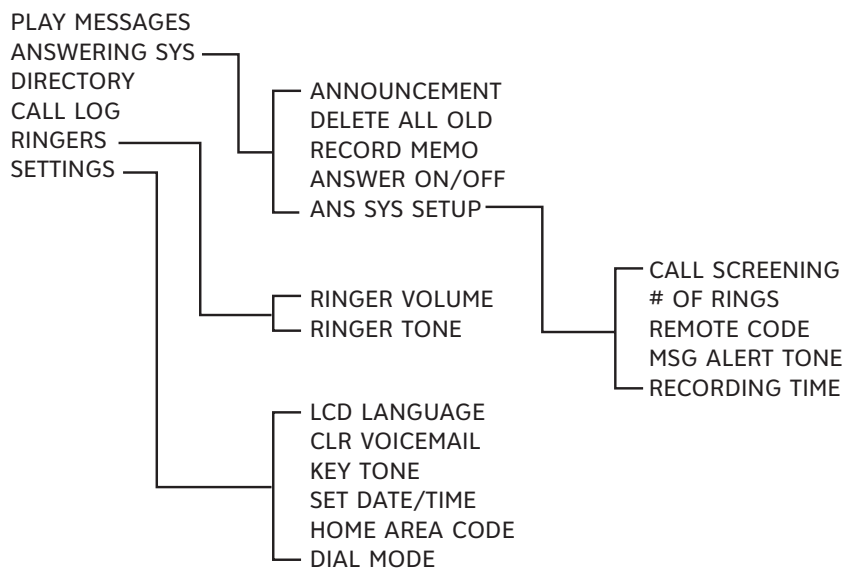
PLAY MESSAGES
ANSWERING SYS
DIRECTORY
CALL LOG
RINGERS
SETTINGS

ANNOUNCEMENT
DELETE ALL OLD
RECORD MEMO
ANSWER ON/OFF
ANS SYS SETUP

CALL SCREENING
# OF RINGS
REMOTE CODE
MSG ALERT TONE
RECORDING TIME

RINGER VOLUME
RINGER TONE

LCD LANGUAGE
CLR VOICEMAIL
KEY TONE
SET DATE/TIME
HOME AREA CODE
DIAL MODE